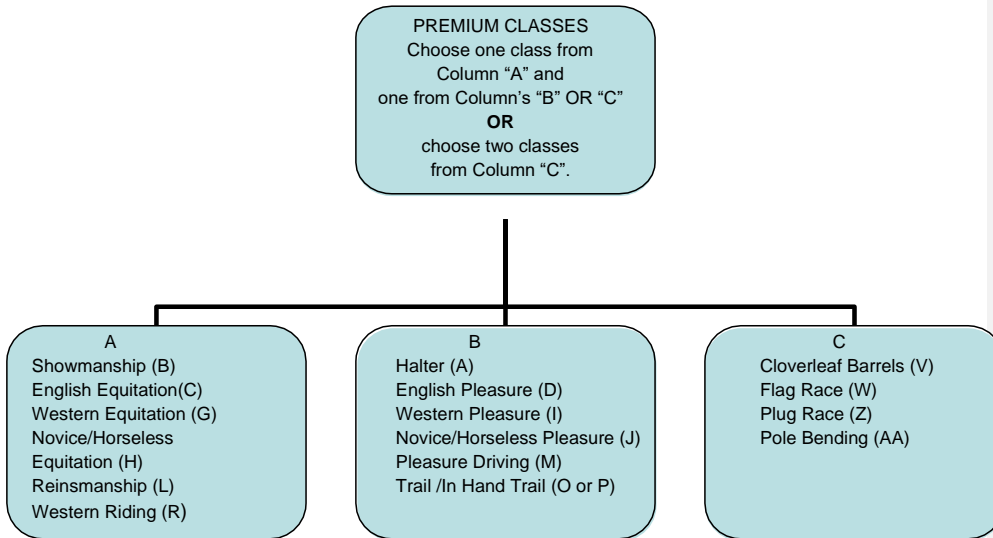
PREMIUM CLASSES
Choose one class from Column “A” and one from Column’s “B” OR “C”
**OR**
choose two classes from Column “C”.

A
Showmanship (B)
English Equitation(C)
Western Equitation (G)
Novice/Horseless Equitation (H)
Reinsmanship (L)
Western Riding (R)

B
Halter (A)
English Pleasure (D)
Western Pleasure (I)
Novice/Horseless Pleasure (J)
Pleasure Driving (M)
Trail /In Hand Trail (O or P)

C
Cloverleaf Barrels (V)
Flag Race (W)
Plug Race (Z)
Pole Bending (AA)